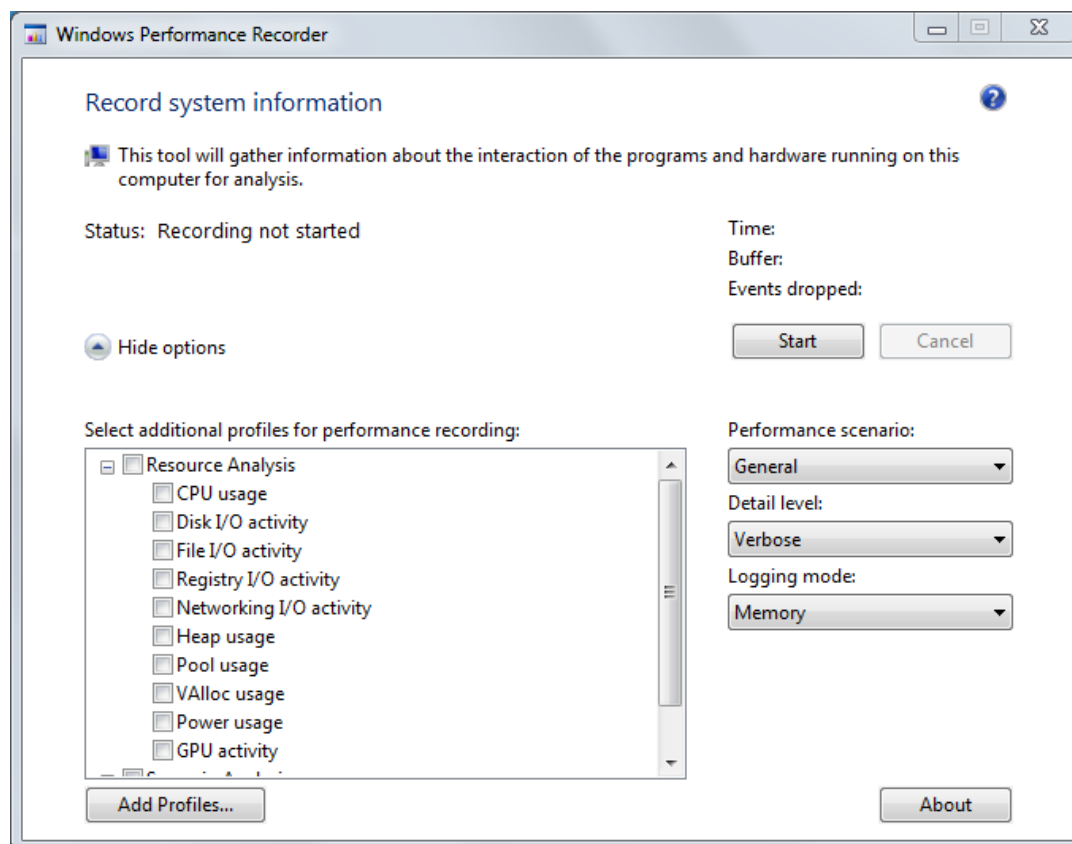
Windows Performance Recorder

Record system information

This tool will gather information about the interaction of the programs and hardware running on this computer for analysis.

Status: Recording not started

Time:
Buffer:
Events dropped:

Hide options

Start
Cancel

Select additional profiles for performance recording:

Resource Analysis
CPU usage
Disk I/O activity
File I/O activity
Registry I/O activity
Networking I/O activity
Heap usage
Pool usage
VAlloc usage
Power usage
GPU activity
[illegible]

Performance scenario:
General
Detail level:
Verbose
Logging mode:
Memory

Add Profiles...

About